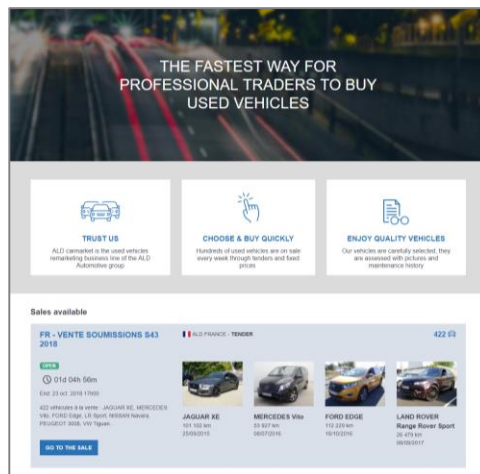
THE FASTEST WAY FOR PROFESSIONAL TRADERS TO BUY USED VEHICLES

TRUST US
ALD carmarket is the used vehicles remarketing business line of the ALD Automotive group

CHOOSE & BUY QUICKLY
Hundreds of used vehicles are on sale every week through tenders and fixed prices

ENJOY QUALITY VEHICLES
Our vehicles are carefully selected, they are assessed with pictures and maintenance history

Sales available

FR - VENTE SOUMISSIONS S43 2018

ALD FRANCE - TENDER

422

OPEN

01d 04h 56m

End: 23 oct. 2018 17h00

422 véhicules à la vente : JAGUAR XE, MERCEDES Vito, FORD Edge, LR Sport, NISSAN Navara, PEUGEOT 3008, VW Tiguan...

GO TO THE SALE

JAGUAR XE
101 102 km
23/09/2015

MERCEDES Vito
33 927 km
06/07/2016

FORD EDGE
112 220 km
10/10/2016

LAND ROVER Range Rover Sport
26 479 km
08/08/2017